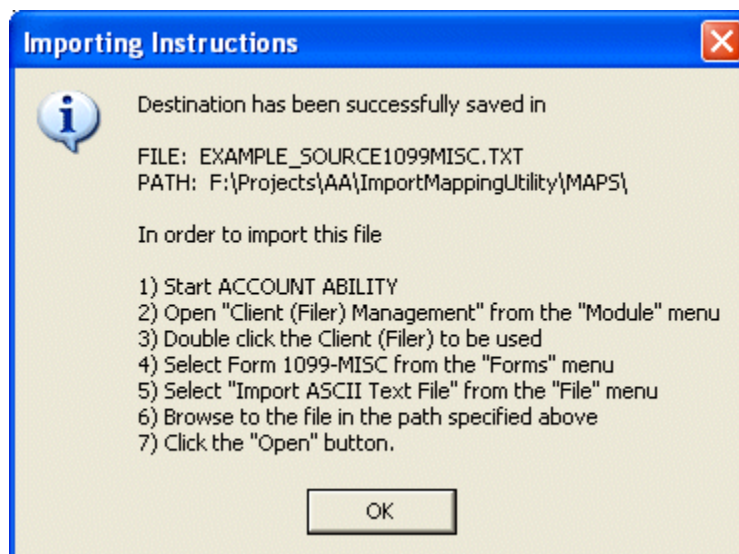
Importing Instructions

Destination has been successfully saved in

FILE: EXAMPLE_SOURCE1099MISC.TXT
PATH: F:\Projects\AA\ImportMappingUtility\MAPS\

In order to import this file

1) Start ACCOUNT ABILITY
2) Open "Client (Filer) Management" from the "Module" menu
3) Double click the Client (Filer) to be used
4) Select Form 1099-MISC from the "Forms" menu
5) Select "Import ASCII Text File" from the "File" menu
6) Browse to the file in the path specified above
7) Click the "Open" button.

OK